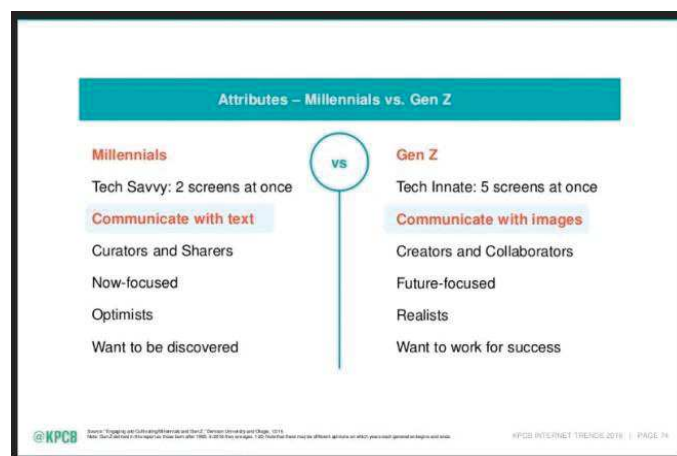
Attributes – Millennials vs. Gen Z

Millennials

Tech Savvy: 2 screens at once

Communicate with text

Curators and Sharers

Now-focused

Optimists

Want to be discovered

VS

Gen Z

Tech Innate: 5 screens at once

Communicate with images

Creators and Collaborators

Future-focused

Realists

Want to work for success

@KPCB

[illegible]

KPCB INTERNET TRENDS 2016 | PAGE 74